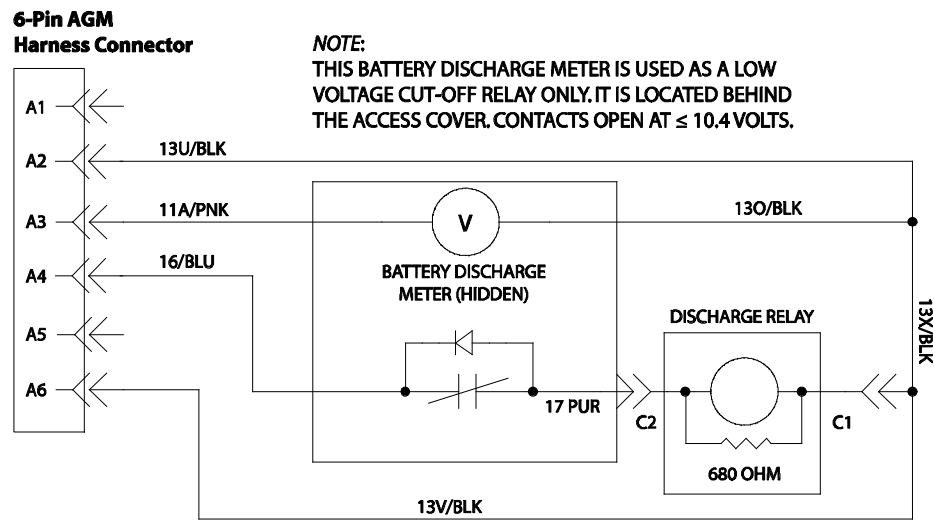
6-Pin AGM
Harness Connector

NOTE:
THIS BATTERY DISCHARGE METER IS USED AS A LOW VOLTAGE CUT-OFF RELAY ONLY. IT IS LOCATED BEHIND THE ACCESS COVER. CONTACTS OPEN AT ≤ 10.4 VOLTS.

A1
A2
A3
A4
A5
A6

13U/BLK
11A/PNK
16/BLU
V
13O/BLK
BATTERY DISCHARGE METER (HIDDEN)
DISCHARGE RELAY
13X/BLK
17 PUR
C2
C1
680 OHM
13V/BLK